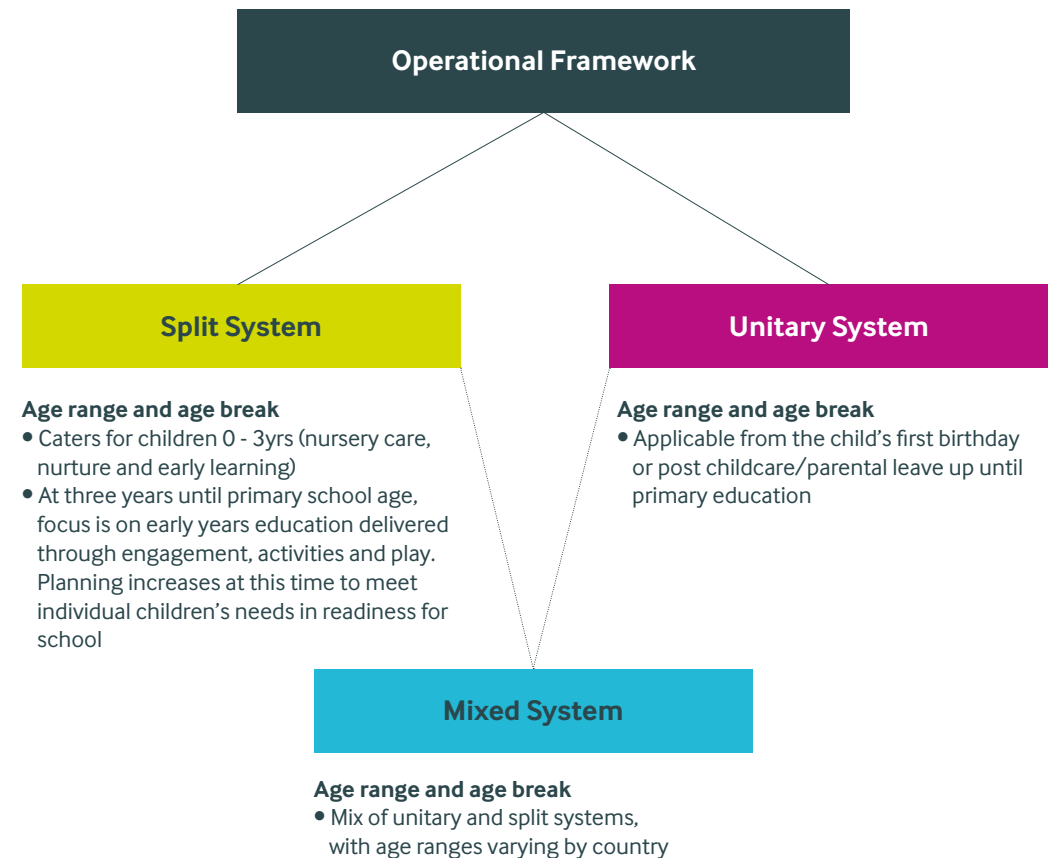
Operational Framework

Split System

Unitary System

Age range and age break
• Caters for children 0 - 3yrs (nursery care, nurture and early learning)
• At three years until primary school age, focus is on early years education delivered through engagement, activities and play. Planning increases at this time to meet individual children's needs in readiness for school

Age range and age break
• Applicable from the child's first birthday or post childcare/parental leave up until primary education

Mixed System

Age range and age break
• Mix of unitary and split systems, with age ranges varying by country